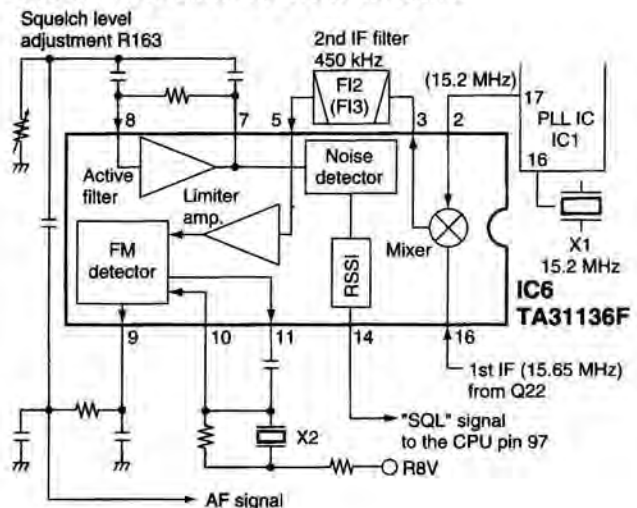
Squelch level adjustment R163

2nd IF filter 450 kHz

FI2 (FI3)

(15.2 MHz)

17

PLL IC IC1

16

8

7

5

3

2

Active filter

Noise detector

Limiter amp.

FM detector

RSSI

Mixer

X1 15.2 MHz

IC6 TA31136F

9

10

11

14

16

1st IF (15.65 MHz) from Q22

"SQL" signal to the CPU pin 97

X2

R8V

AF signal